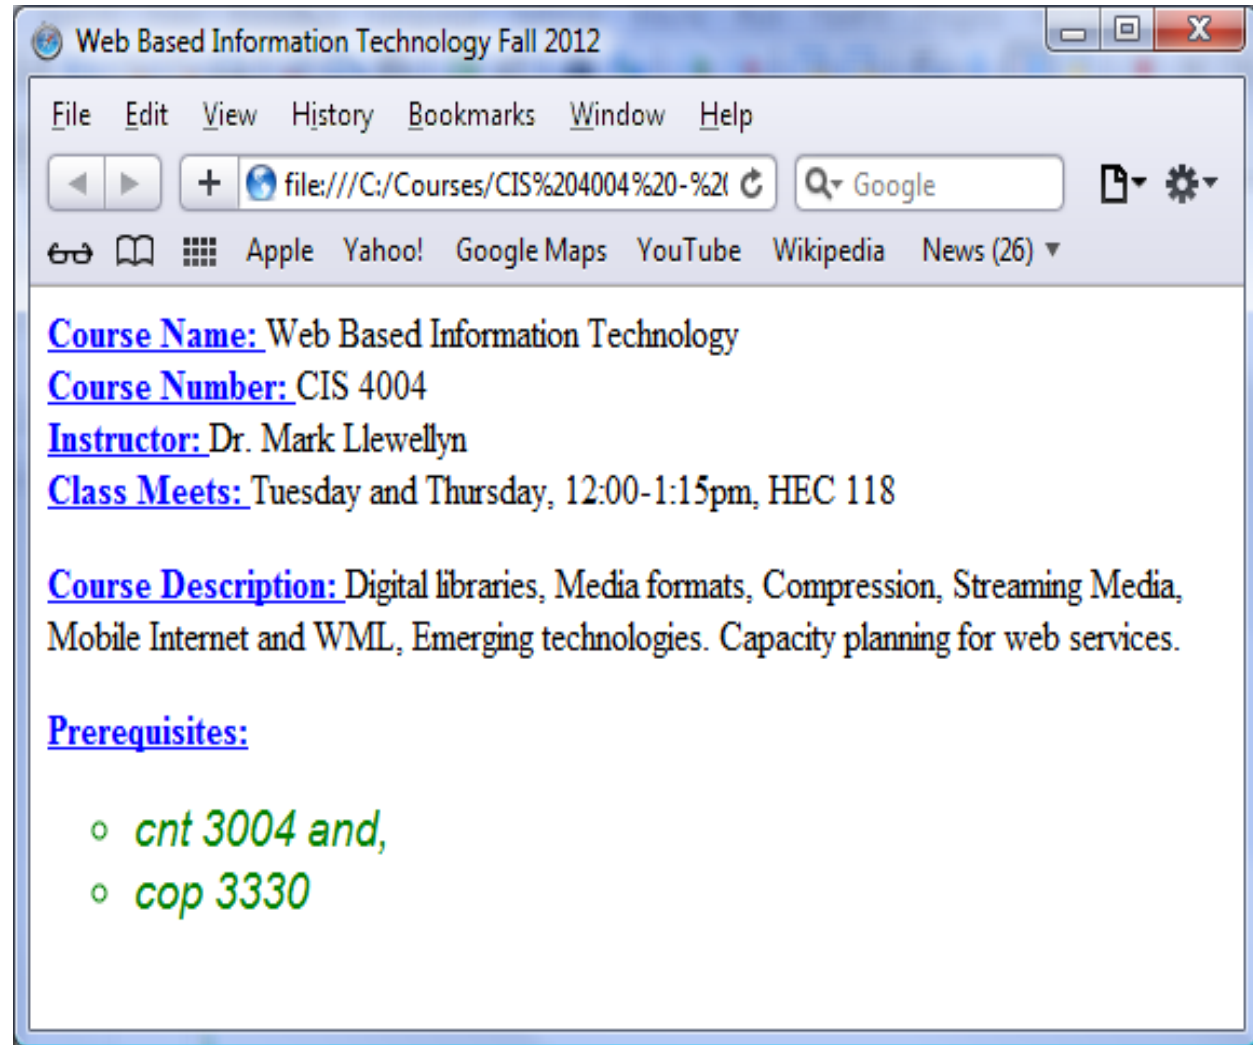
Web Based Information Technology Fall 2012

File Edit View History Bookmarks Window Help

file:///C:/Courses/CIS%204004%20-%2(

Google

Apple Yahoo! Google Maps YouTube Wikipedia News (26)

Course Name: Web Based Information Technology
Course Number: CIS 4004
Instructor: Dr. Mark Llewellyn
Class Meets: Tuesday and Thursday, 12:00-1:15pm, HEC 118

Course Description: Digital libraries, Media formats, Compression, Streaming Media, Mobile Internet and WML, Emerging technologies. Capacity planning for web services.

Prerequisites:

- cnt 3004 and,
- cop 3330